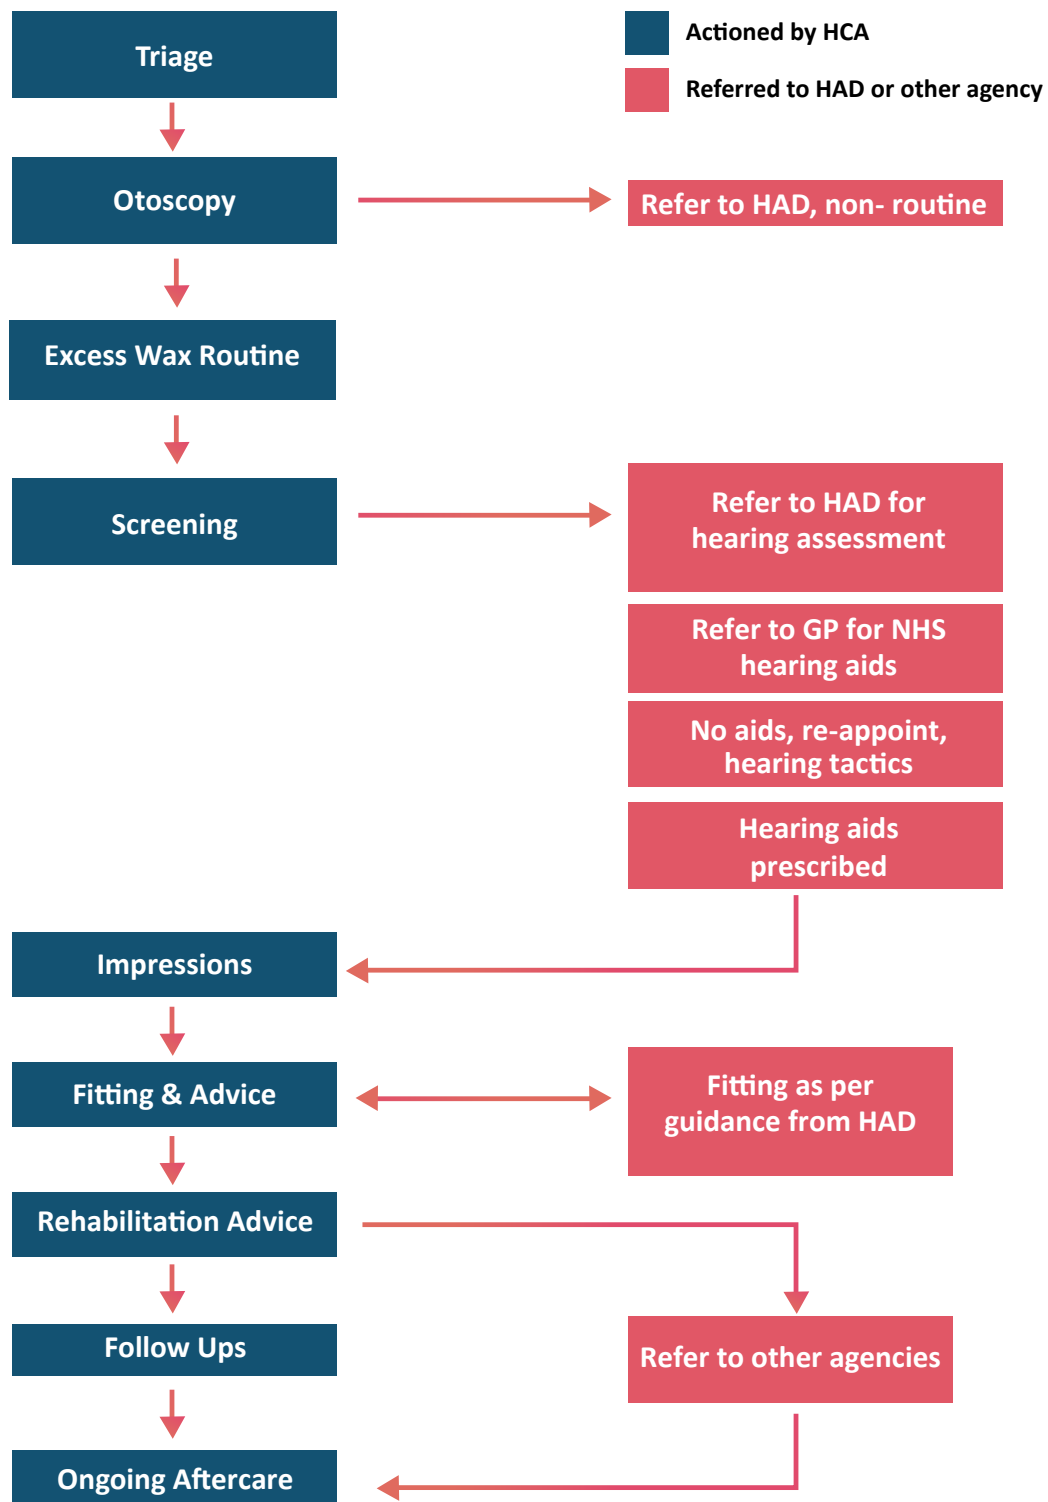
Actioned by HCA

Referred to HAD or other agency

Triage

Otoscopy

Refer to HAD, non- routine

Excess Wax Routine

Screening

Refer to HAD for hearing assessment

Refer to GP for NHS hearing aids

No aids, re-appoint, hearing tactics

Hearing aids prescribed

Impressions

Fitting & Advice

Fitting as per guidance from HAD

Rehabilitation Advice

Follow Ups

Refer to other agencies

Ongoing Aftercare